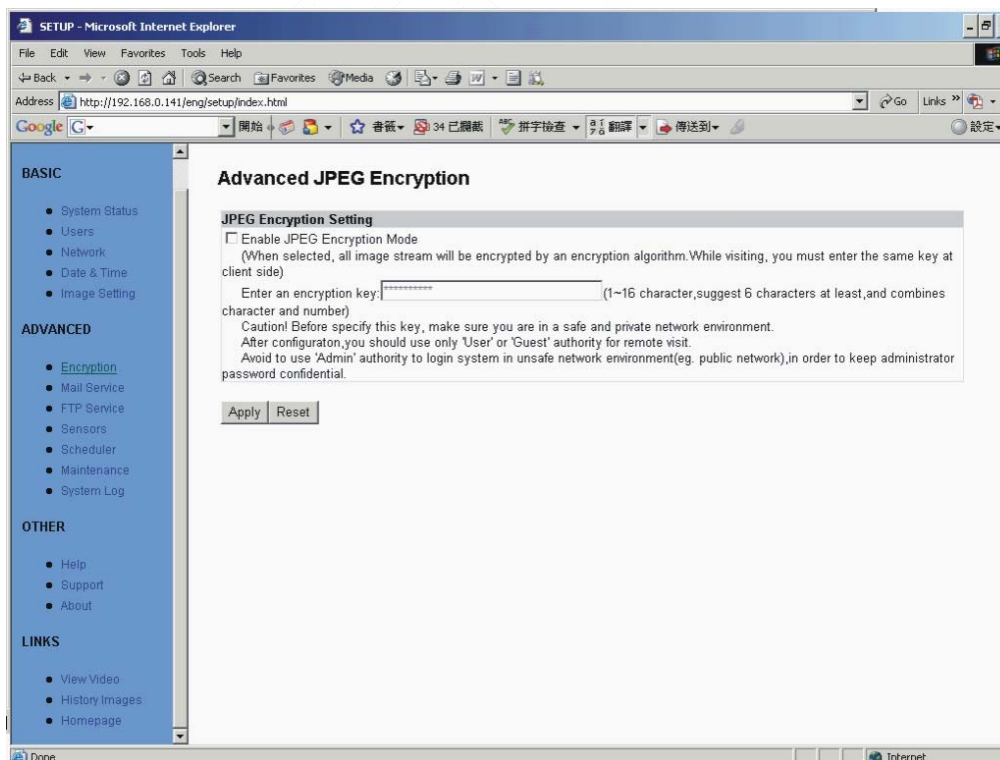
SETUP - Microsoft Internet Explorer

File Edit View Favorites Tools Help

Back Search Favorites Media

Address http://192.168.0.141/eng/setup/index.html

Go Links

Google G- 開始 書籤 34 已攔截 拼字檢查 翻譯 傳送到 設定

BASIC

- System Status
- Users
- Network
- Date & Time
- Image Setting

ADVANCED

- Encryption
- Mail Service
- FTP Service
- Sensors
- Scheduler
- Maintenance
- System Log

OTHER

- Help
- Support
- About

LINKS

- View Video
- History Images
- Homepage

Advanced JPEG Encryption

JPEG Encryption Setting

Enable JPEG Encryption Mode

(When selected, all image stream will be encrypted by an encryption algorithm.While visiting, you must enter the same key at client side)

Enter an encryption key: *********** (1~16 character,suggest 6 characters at least,and combines character and number)

Caution! Before specify this key, make sure you are in a safe and private network environment.

After configuraton,you should use only 'User' or 'Guest' authority for remote visit.

Avoid to use 'Admin' authority to login system in unsafe network environment(eg. public network),in order to keep administrator password confidential.

Apply Reset

Done

Internet